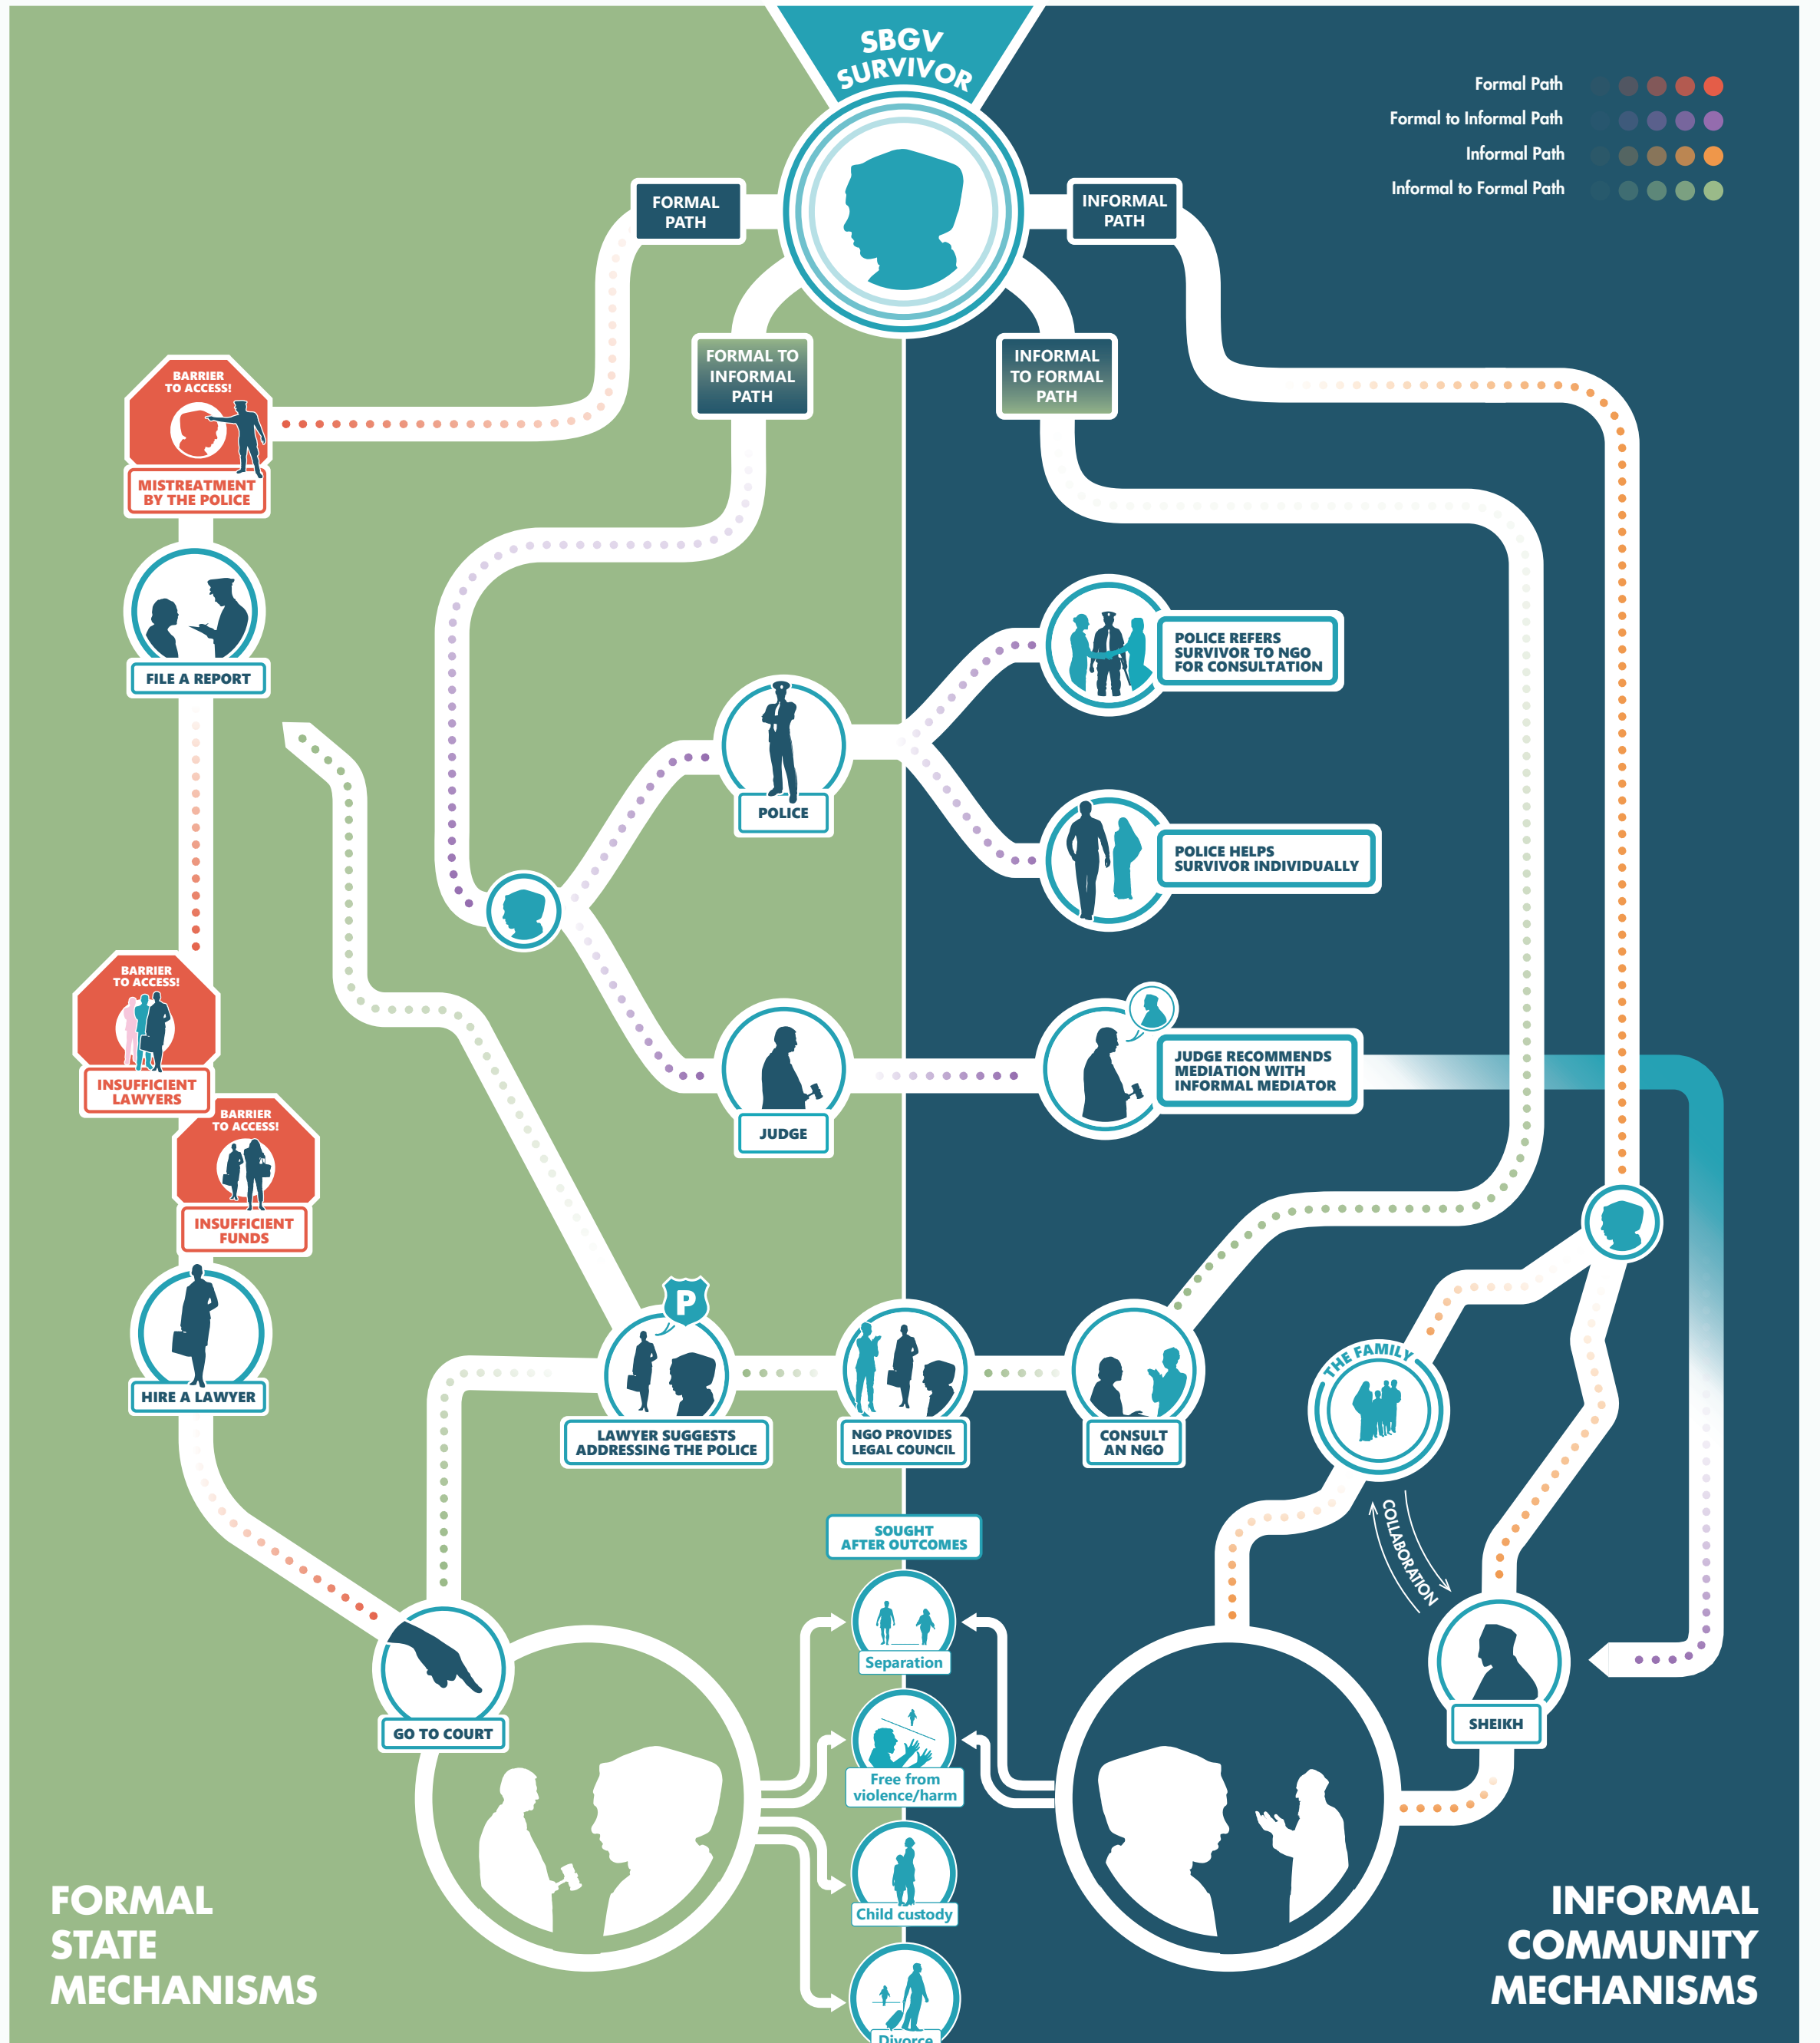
SBGV SURVIVOR

Formal Path
Formal to Informal Path
Informal Path
Informal to Formal Path

FORMAL PATH

INFORMAL PATH

FORMAL TO INFORMAL PATH

INFORMAL TO FORMAL PATH

BARRIER TO ACCESS!
MISTREATMENT BY THE POLICE

FILE A REPORT

POLICE REFERS SURVIVOR TO NGO FOR CONSULTATION

POLICE

POLICE HELPS SURVIVOR INDIVIDUALLY

BARRIER TO ACCESS!
INSUFFICIENT LAWYERS

JUDGE

JUDGE RECOMMENDS MEDIATION WITH INFORMAL MEDIATOR

BARRIER TO ACCESS!
INSUFFICIENT FUNDS

HIRE A LAWYER

P

LAWYER SUGGESTS ADDRESSING THE POLICE

NGO PROVIDES LEGAL COUNCIL

CONSULT AN NGO

THE FAMILY

COLLABORATION

SOUGHT AFTER OUTCOMES

Separation

GO TO COURT

Free from violence/harm

SHEIKH

Child custody

Divorce

FORMAL STATE MECHANISMS

INFORMAL COMMUNITY MECHANISMS